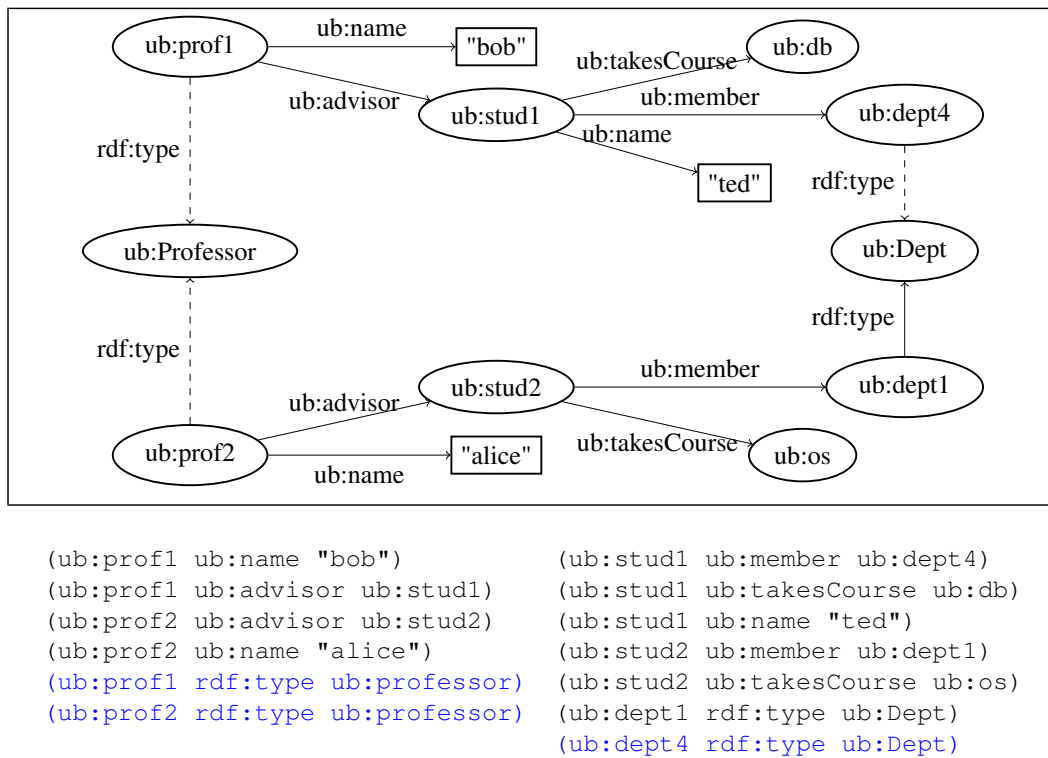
ub:prof1
ub:name
"bob"
ub:takesCourse
ub:db
ub:advisor
ub:stud1
ub:member
ub:dept4
ub:name
rdf:type
"ted"
rdf:type
ub:Professor
ub:Dept
rdf:type
rdf:type
ub:stud2
ub:member
ub:dept1
ub:advisor
ub:takesCourse
ub:prof2
"alice"
ub:os
ub:name

(ub:prof1 ub:name "bob")
(ub:prof1 ub:advisor ub:stud1)
(ub:prof2 ub:advisor ub:stud2)
(ub:prof2 ub:name "alice")
(ub:prof1 rdf:type ub:professor)
(ub:prof2 rdf:type ub:professor)

(ub:stud1 ub:member ub:dept4)
(ub:stud1 ub:takesCourse ub:db)
(ub:stud1 ub:name "ted")
(ub:stud2 ub:member ub:dept1)
(ub:stud2 ub:takesCourse ub:os)
(ub:dept1 rdf:type ub:Dept)
(ub:dept4 rdf:type ub:Dept)